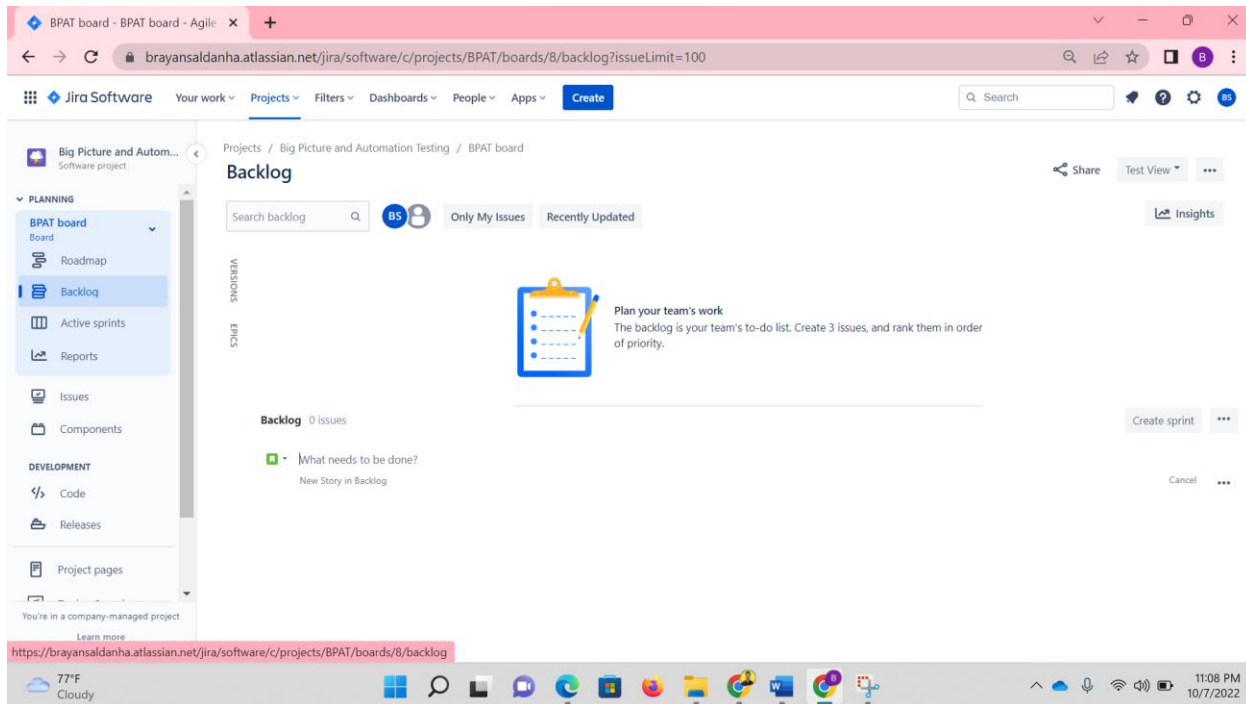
BPAT board - BPAT board - Agile ×

brayansaldanha.atlassian.net/jira/software/c/projects/BPAT/boards/8/backlog?issueLimit=100

B

Jira Software Your work Projects Filters Dashboards People Apps Create

Search

BS

Big Picture and Autom...
Software project

PLANNING

BPAT board
Board

Roadmap

Backlog

Active sprints

Reports

Issues

Components

DEVELOPMENT

Code

Releases

Project pages

You're in a company-managed project

Learn more

Projects / Big Picture and Automation Testing / BPAT board

Backlog

Share Test View •••

Search backlog BS Only My Issues Recently Updated

Insights

VERSIONS

EPICS

Plan your team's work

The backlog is your team's to-do list. Create 3 issues, and rank them in order of priority.

Backlog 0 issues

Create sprint •••

What needs to be done?

New Story in Backlog

Cancel •••

https://brayansaldanha.atlassian.net/jira/software/c/projects/BPAT/boards/8/backlog

77°F
Cloudy

11:08 PM
10/7/2022